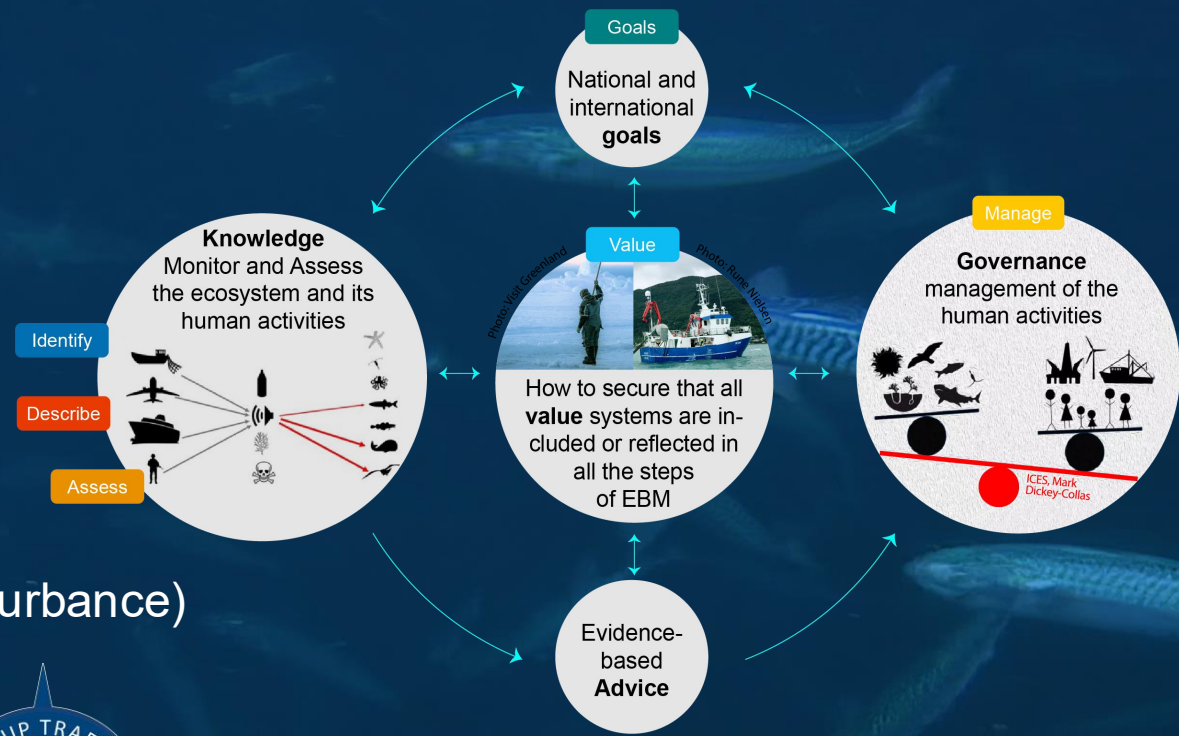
Goals

National and international **goals**

Knowledge
Monitor and Assess the ecosystem and its human activities

Identify

Describe

Assess

Value

Photo: Visit Greenland

Photo: Rune Nielsen

How to secure that all **value** systems are included or reflected in all the steps of EBM

Manage

**Governance**
management of the human activities

ICES, Mark Dickey-Collas

urbance)

Evidence-based **Advice**

IP TRA